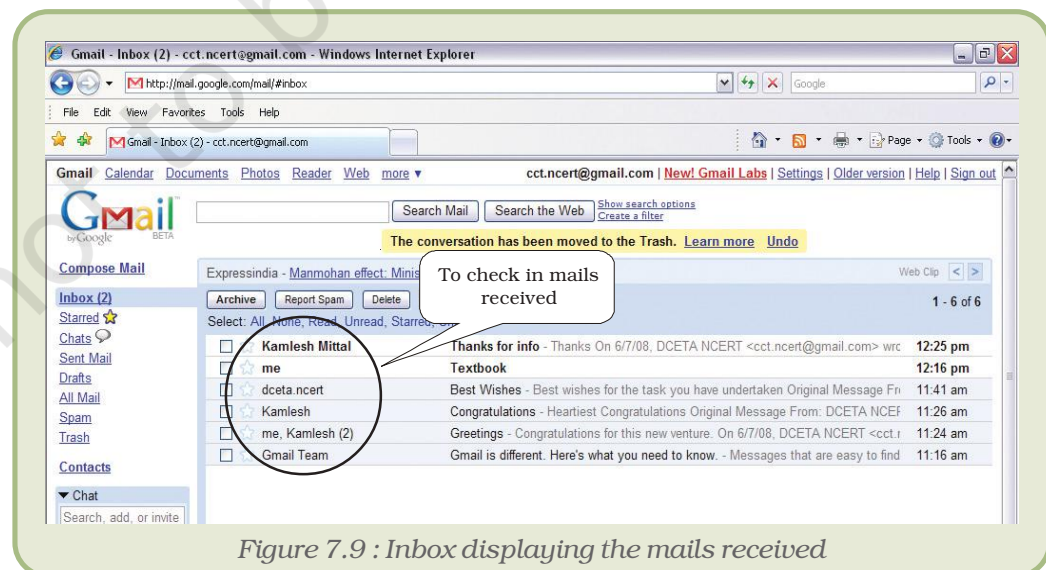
Gmail - Inbox (2) - cct.ncert@gmail.com - Windows Internet Explorer

http://mail.google.com/mail/#inbox

Google

File Edit View Favorites Tools Help

Gmail - Inbox (2) - cct.ncert@gmail.com

Page Tools

Gmail Calendar Documents Photos Reader Web more ▾

cct.ncert@gmail.com | New! Gmail Labs | Settings | Older version | Help | Sign out

Gmail by Google BETA

Search Mail Search the Web Show search options Create a filter

The conversation has been moved to the Trash. Learn more Undo

Compose Mail

Inbox (2)
Starred
Chats
Sent Mail
Drafts
All Mail
Spam
Trash

Contacts

▾ Chat
Search, add, or invite

Expressindia - Manmohan effect: Minis

Web Clip < >

To check in mails received

Archive Report Spam Delete

1 - 6 of 6

Select: All, None, Read, Unread, Starred, Un

| | | | |
|---|---|---|---|
| Kamlesh Mittal | Thanks for info - Thanks On 6/7/08, DCETA NCERT <cct.ncert@gmail.com> wrc | 12:25 pm |
| me | Textbook | 12:16 pm |
| dceta.ncert | Best Wishes - Best wishes for the task you have undertaken Original Message Fr | 11:41 am |
| Kamlesh | Congratulations - Heartiest Congratulations Original Message From: DCETA NCEF | 11:26 am |
| me, Kamlesh (2) | Greetings - Congratulations for this new venture. On 6/7/08, DCETA NCERT <cct.r | 11:24 am |
| Gmail Team | Gmail is different. Here's what you need to know. - Messages that are easy to find | 11:16 am |

Figure 7.9 : Inbox displaying the mails received